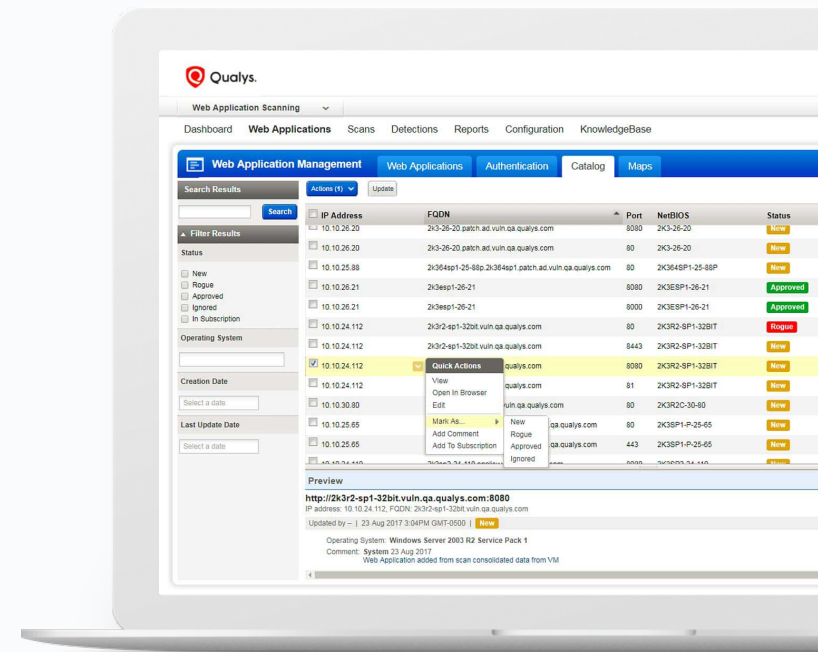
Qualys.

Web Application Scanning

Dashboard Web Applications Scans Detections Reports Configuration KnowledgeBase

Web Application Management Web Applications Authentication Catalog Maps

Search Results

Search

Filter Results

Status

New
Rogue
Approved
Ignored
In Subscription

Operating System

Creation Date

Select a date

Last Update Date

Select a date

Actions (1) Update

| IP Address | FQDN | Port | NetBIOS | Status |
|---|---|---|---|---|
| 10.10.26.20 | 2k3-26-20.patch.ad.vuln.qa.qualys.com | 8080 | 2K3-26-20 | New |
| 10.10.26.20 | 2k3-26-20.patch.ad.vuln.qa.qualys.com | 80 | 2K3-26-20 | New |
| 10.10.25.88 | 2k364sp1-25-88p.2k364sp1.patch.ad.vuln.qa.qualys.com | 80 | 2K364SP1-25-88P | New |
| 10.10.26.21 | 2k3esp1-26-21 | 8080 | 2K3ESP1-26-21 | Approved |
| 10.10.26.21 | 2k3esp1-26-21 | 8000 | 2K3ESP1-26-21 | Approved |
| 10.10.24.112 | 2k3r2-sp1-32bit.vuln.qa.qualys.com | 80 | 2K3R2-SP1-32BIT | Rogue |
| 10.10.24.112 | 2k3r2-sp1-32bit.vuln.qa.qualys.com | 8443 | 2K3R2-SP1-32BIT | New |
| 10.10.24.112 | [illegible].qualys.com | 8080 | 2K3R2-SP1-32BIT | New |
| 10.10.24.112 | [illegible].qualys.com | 81 | 2K3R2-SP1-32BIT | New |
| 10.10.30.80 | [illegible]uln.qa.qualys.com | 80 | 2K3R2C-30-80 | New |
| 10.10.25.65 | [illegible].qa.qualys.com | 80 | 2K3SP1-P-25-65 | New |
| 10.10.25.65 | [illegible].qa.qualys.com | 443 | 2K3SP1-P-25-65 | New |

Quick Actions
View
Open In Browser
Edit
Mark As...
Add Comment
Add To Subscription

New
Rogue
Approved
Ignored

Preview

http://2k3r2-sp1-32bit.vuln.qa.qualys.com:8080
IP address: 10.10.24.112, FQDN: 2k3r2-sp1-32bit.vuln.qa.qualys.com

Updated by – | 23 Aug 2017 3:04PM GMT-0500 | New

Operating System: Windows Server 2003 R2 Service Pack 1
Comment: System 23 Aug 2017
Web Application added from scan consolidated data from VM